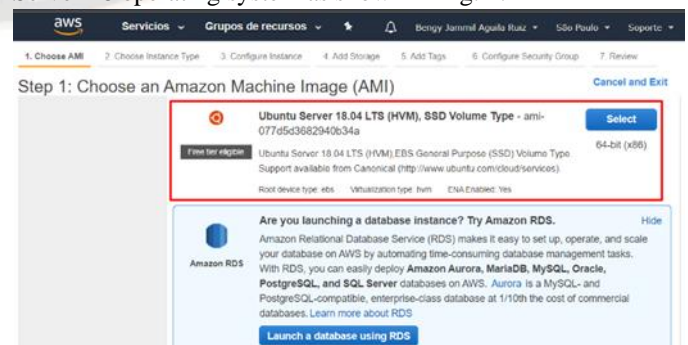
aws Servicios ▾ Grupos de recursos ▾ Bengy Janmil Aguila Ruiz ▾ São Paulo ▾ Soporte ▾

1. Choose AMI 2. Choose Instance Type 3. Configure Instance 4. Add Storage 5. Add Tags 6. Configure Security Group 7. Review

Step 1: Choose an Amazon Machine Image (AMI)

Cancel and Exit

Ubuntu Server 18.04 LTS (HVM), SSD Volume Type - ami-077d5d3682940b34a

Free tier eligible

Ubuntu Server 18.04 LTS (HVM),EBS General Purpose (SSD) Volume Type. Support available from Canonical (http://www.ubuntu.com/cloud/services).

Root device type: ebs Virtualization type: hvm ENA Enabled: Yes

Select

64-bit (x86)

Are you launching a database instance? Try Amazon RDS.

Hide

Amazon RDS

Amazon Relational Database Service (RDS) makes it easy to set up, operate, and scale your database on AWS by automating time-consuming database management tasks. With RDS, you can easily deploy Amazon Aurora, MariaDB, MySQL, Oracle, PostgreSQL, and SQL Server databases on AWS. Aurora is a MySQL- and PostgreSQL-compatible, enterprise-class database at 1/10th the cost of commercial databases. Learn more about RDS

Launch a database using RDS